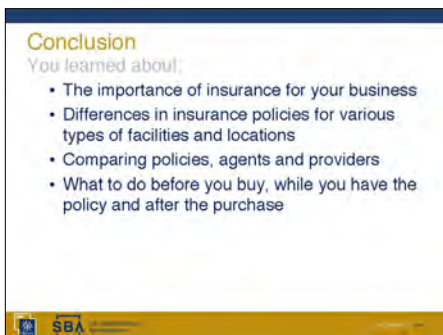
Conclusion

You learned about:

- The importance of insurance for your business
- Differences in insurance policies for various types of facilities and locations
- Comparing policies, agents and providers
- What to do before you buy, while you have the policy and after the purchase

SBA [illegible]